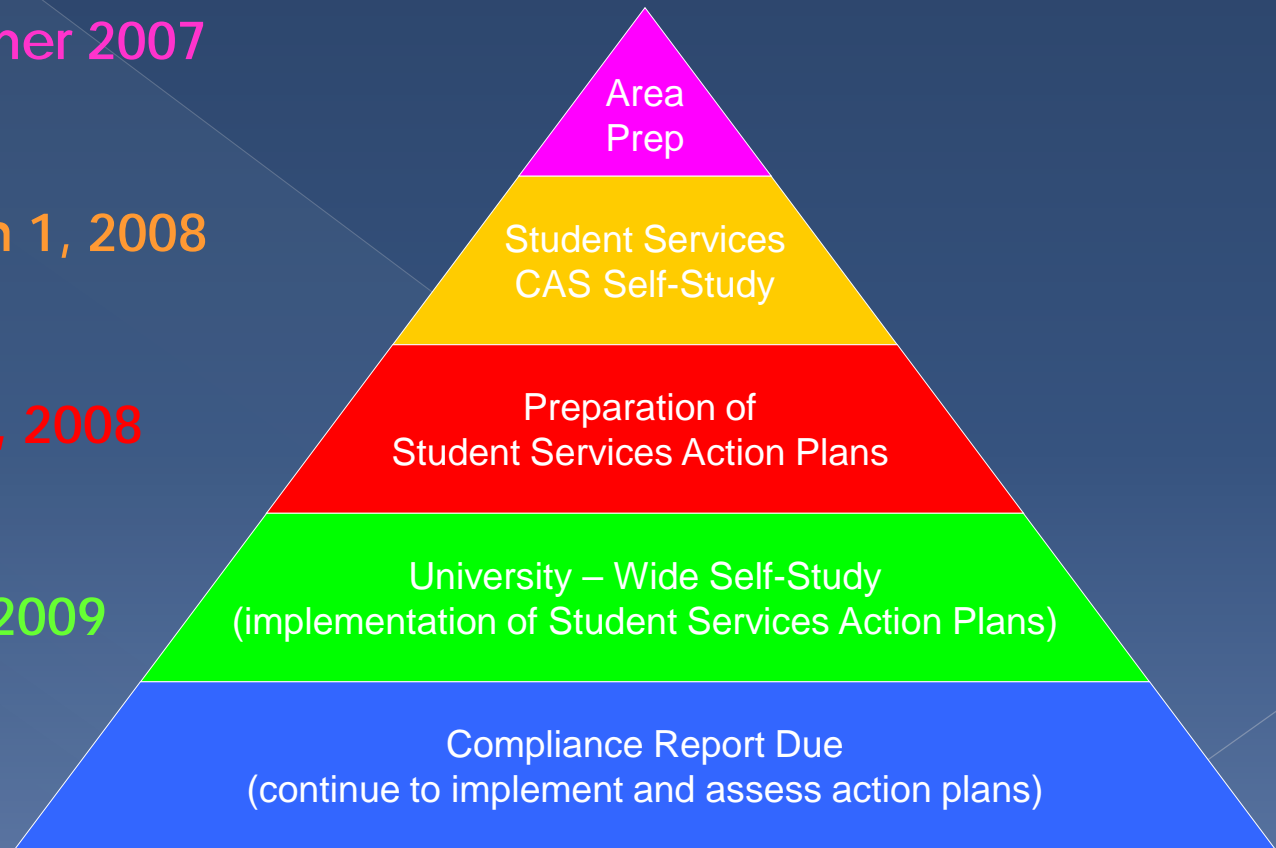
ner 2007

n 1, 2008

, 2008

2009

Area Prep

Student Services CAS Self-Study

Preparation of Student Services Action Plans

University – Wide Self-Study (implementation of Student Services Action Plans)

Compliance Report Due (continue to implement and assess action plans)